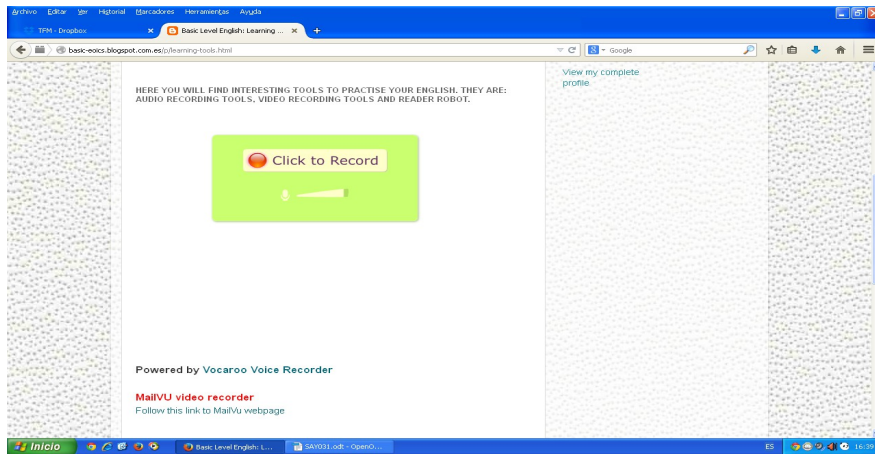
Archivo Editar Ver Historial Marcadores Herramientas Ayuda

TFM - Dropbox
Basic Level English: Learning ...

basic-eoics.blogspot.com.es/p/learning-tools.html

Google

HERE YOU WILL FIND INTERESTING TOOLS TO PRACTISE YOUR ENGLISH. THEY ARE: AUDIO RECORDING TOOLS, VIDEO RECORDING TOOLS AND READER ROBOT.

Click to Record

Powered by Vocaroo Voice Recorder

MailVU video recorder
Follow this link to MailVu webpage

View my complete profile

Inicio
Basic Level English: L...
SAY031.odt - OpenO...
ES
16:39